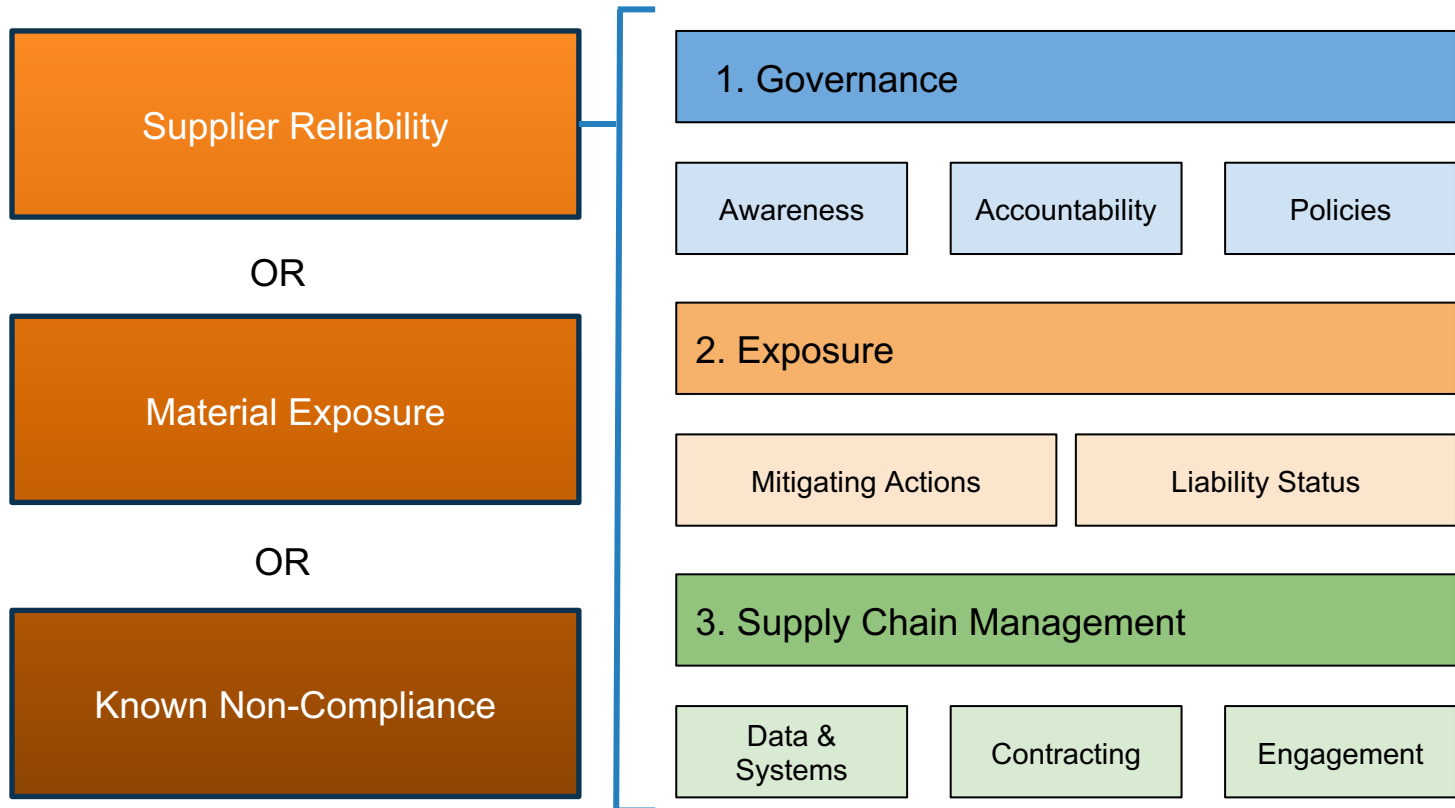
Supplier Reliability

OR

Material Exposure

OR

Known Non-Compliance

1. Governance

Awareness

Accountability

Policies

2. Exposure

Mitigating Actions

Liability Status

3. Supply Chain Management

Data & Systems

Contracting

Engagement